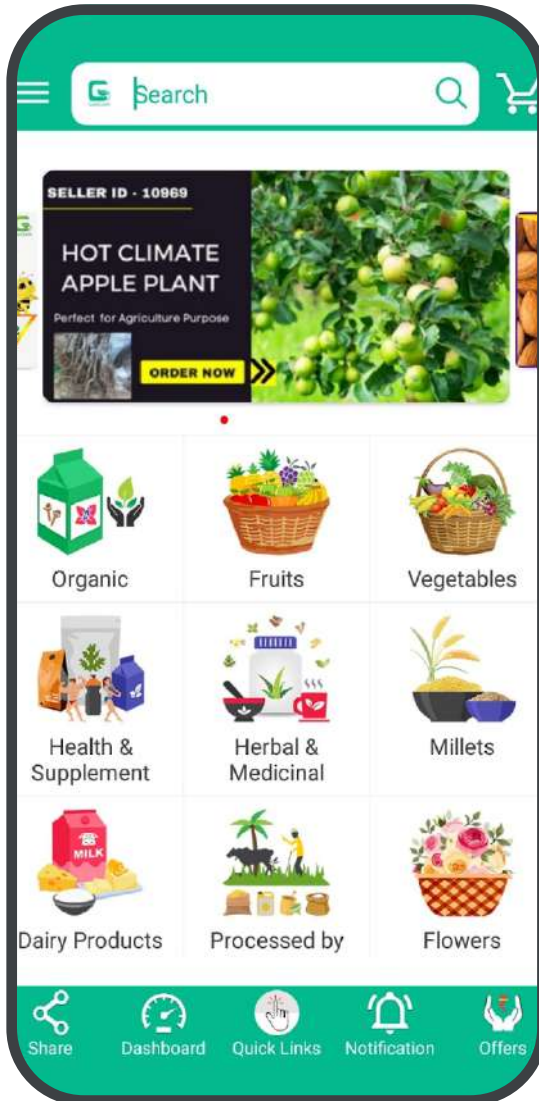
Search

SELLER ID - 10969

HOT CLIMATE APPLE PLANT

Perfect for Agriculture Purpose

ORDER NOW

Organic

Fruits

Vegetables

Health & Supplement

Herbal & Medicinal

Millets

MILK

Dairy Products

Processed by

Flowers

Share

Dashboard

Quick Links

Notification

Offers